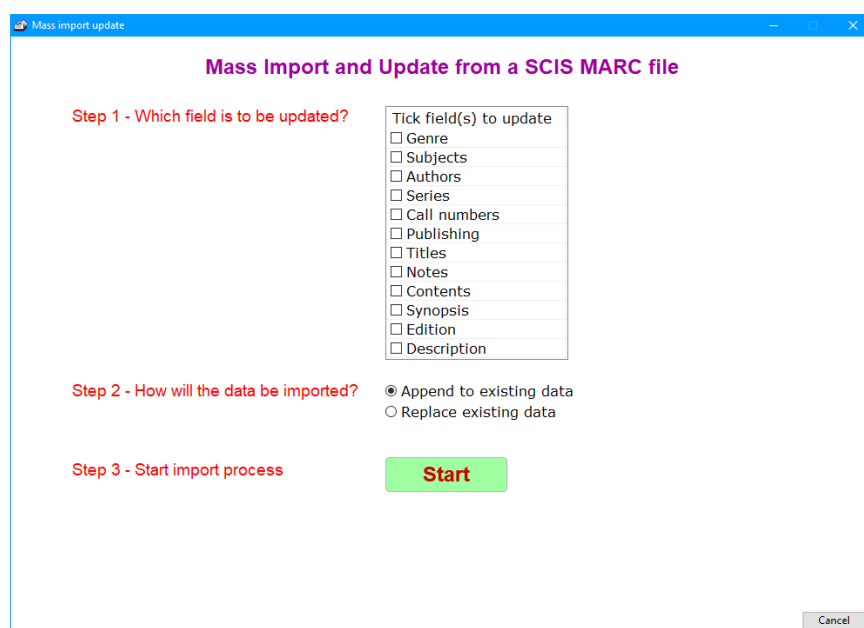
Mass import update

Mass Import and Update from a SCIS MARC file

Step 1 - Which field is to be updated?

Tick field(s) to update
☐ Genre
☐ Subjects
☐ Authors
☐ Series
☐ Call numbers
☐ Publishing
☐ Titles
☐ Notes
☐ Contents
☐ Synopsis
☐ Edition
☐ Description

Step 2 - How will the data be imported?

◉ Append to existing data
○ Replace existing data

Step 3 - Start import process

Start

Cancel